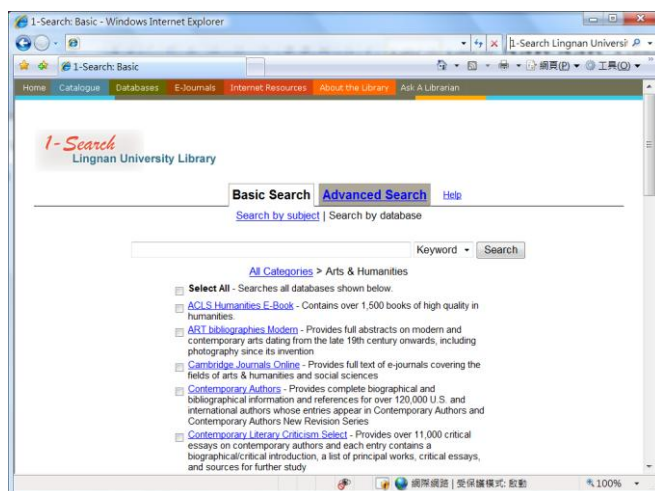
1-Search: Basic - Windows Internet Explorer

1-Search Lingnan Universi

1-Search: Basic

網頁(P) ▾ 工具(O) ▾

Home Catalogue Databases E-Journals Internet Resources About the Library Ask A Librarian

1-Search
Lingnan University Library

Basic Search Advanced Search Help

Search by subject | Search by database

Keyword ▾ Search

All Categories > Arts & Humanities

Select All - Searches all databases shown below.

ACLS Humanities E-Book - Contains over 1,500 books of high quality in humanities.

ART bibliographies Modern - Provides full abstracts on modern and contemporary arts dating from the late 19th century onwards, including photography since its invention

Cambridge Journals Online - Provides full text of e-journals covering the fields of arts & humanities and social sciences

Contemporary Authors - Provides complete biographical and bibliographical information and references for over 120,000 U.S. and international authors whose entries appear in Contemporary Authors and Contemporary Authors New Revision Series

Contemporary Literary Criticism Select - Provides over 11,000 critical essays on contemporary authors and each entry contains a biographical/critical introduction, a list of principal works, critical essays, and sources for further study

網際網路 | 受保護模式: 啟動 100%